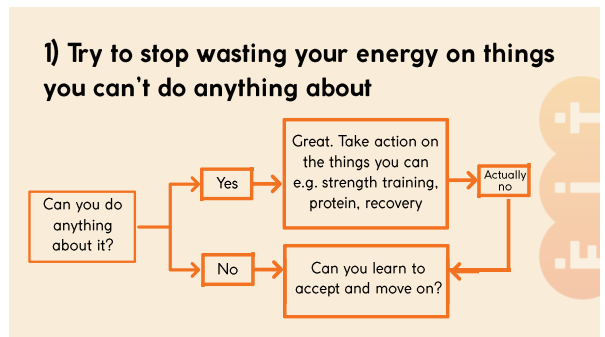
1) Try to stop wasting your energy on things you can't do anything about

Can you do anything about it?

Yes

Great. Take action on the things you can e.g. strength training, protein, recovery

Actually no

No

Can you learn to accept and move on?